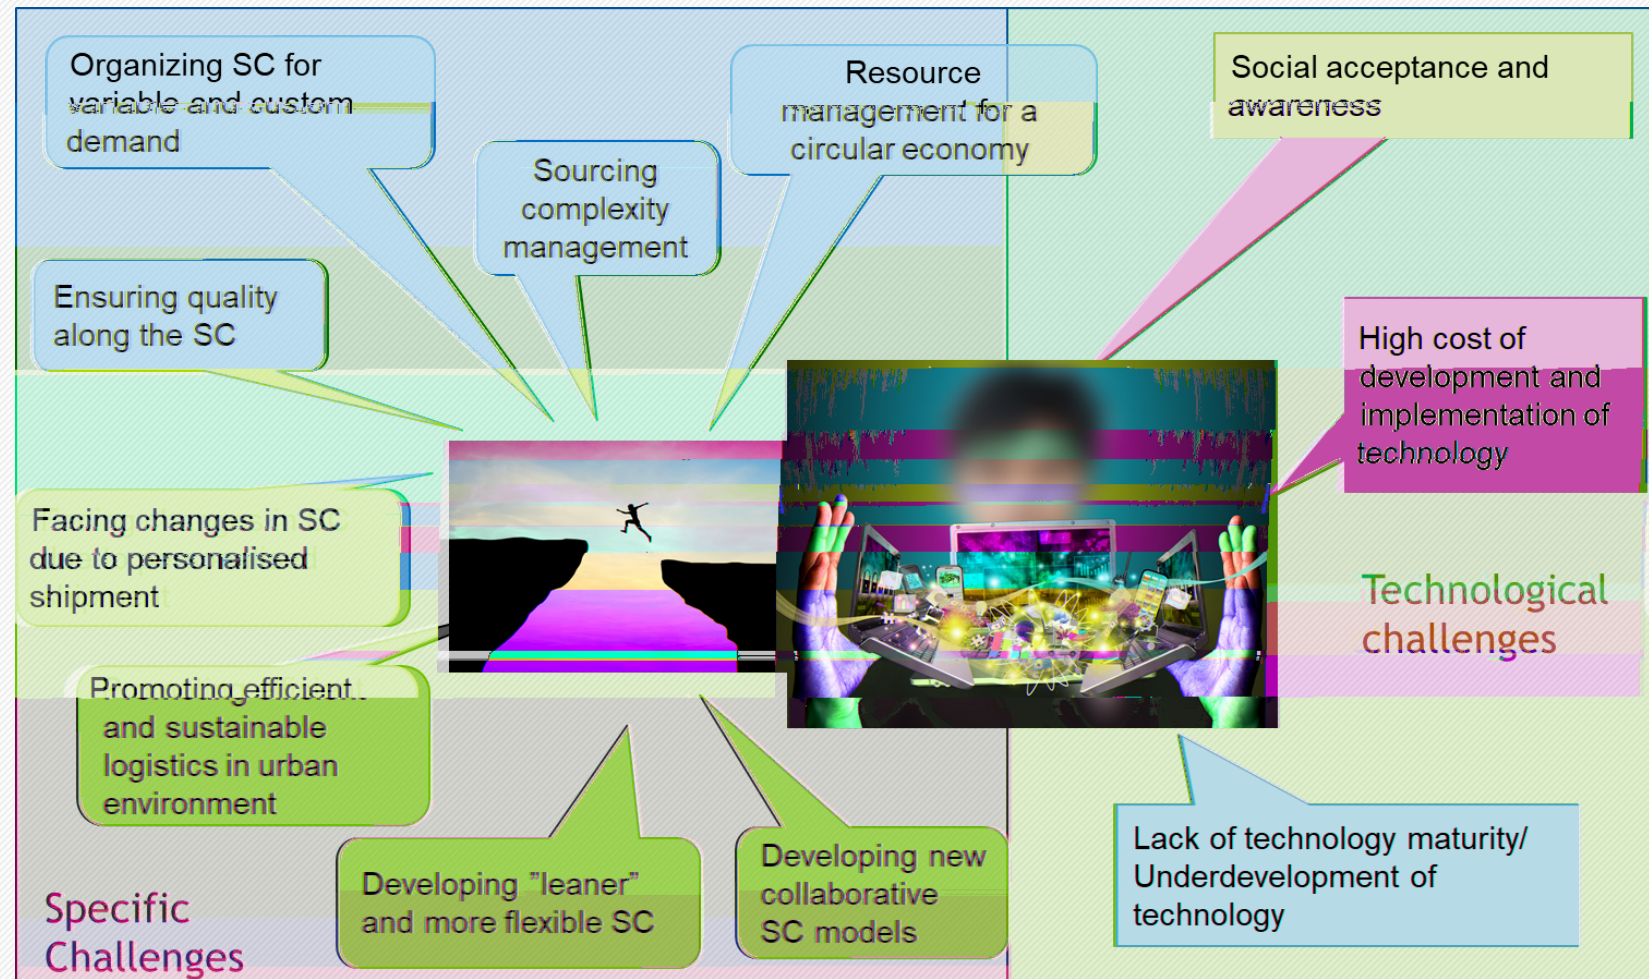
Organizing SC for variable and custom demand

Sourcing complexity management

Resource management for a circular economy

Social acceptance and awareness

Ensuring quality along the SC

High cost of development and implementation of technology

Facing changes in SC due to personalised shipment

Technological challenges

Promoting efficient and sustainable logistics in urban environment

Developing "leaner" and more flexible SC

Developing new collaborative SC models

Lack of technology maturity/ Underdevelopment of technology

Specific Challenges